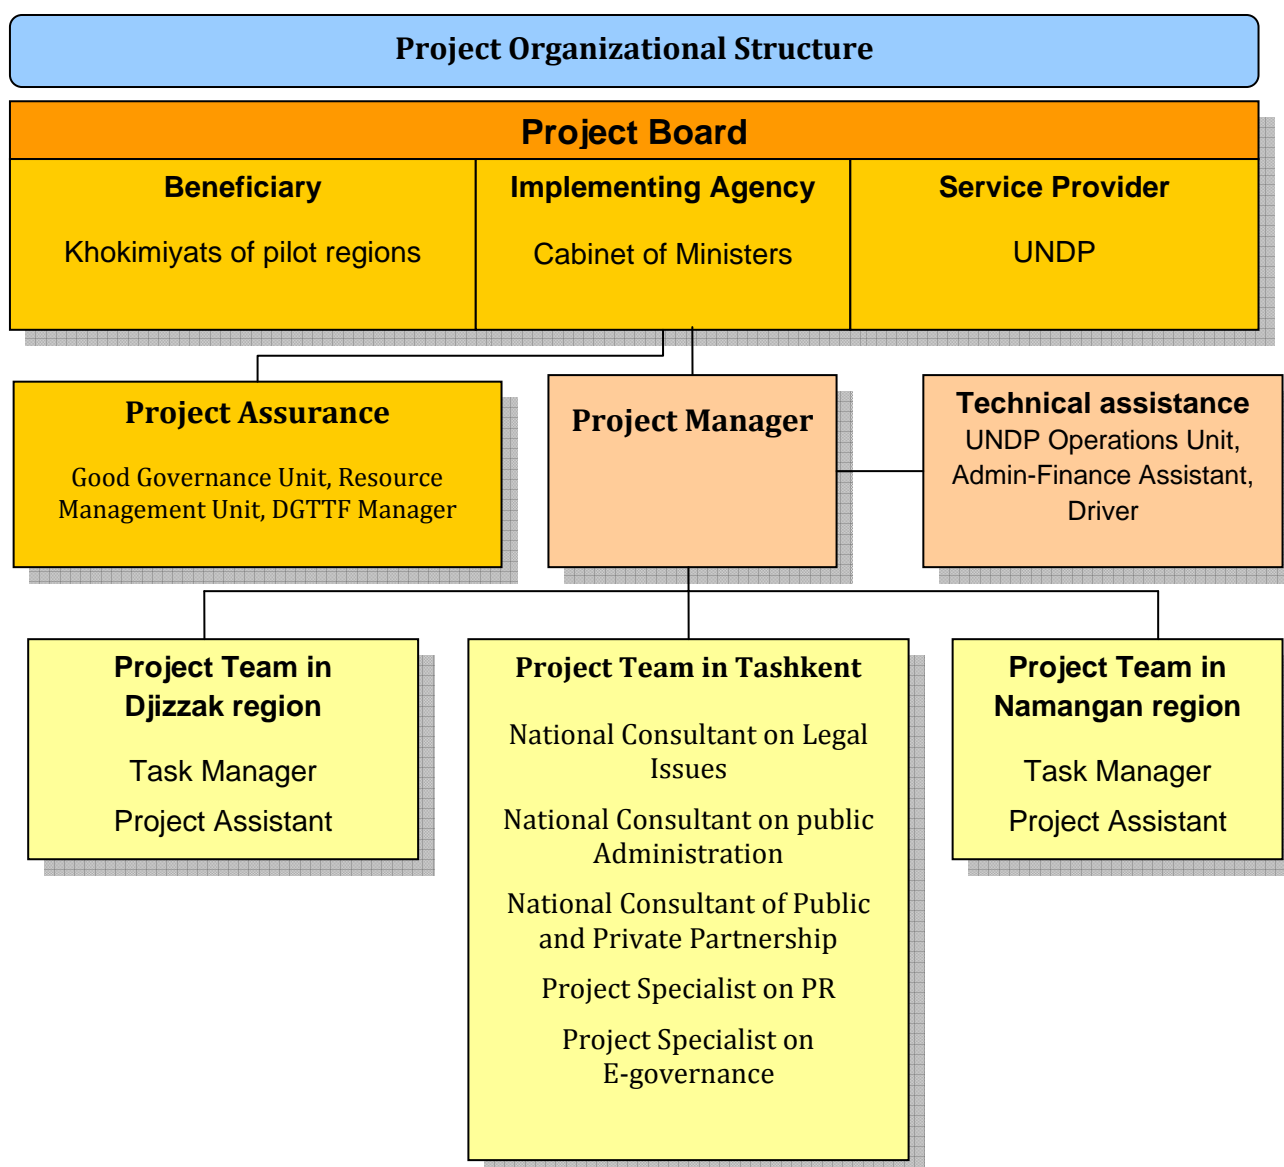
Project Organizational Structure

Project Board

Beneficiary

Khokimiyats of pilot regions

Implementing Agency

Cabinet of Ministers

Service Provider

UNDP

Project Assurance

Good Governance Unit, Resource Management Unit, DGTTF Manager

Project Manager

Technical assistance

UNDP Operations Unit, Admin-Finance Assistant, Driver

Project Team in Djizzak region

Task Manager

Project Assistant

Project Team in Tashkent

National Consultant on Legal Issues

National Consultant on public Administration

National Consultant of Public and Private Partnership

Project Specialist on PR

Project Specialist on E-governance

Project Team in Namangan region

Task Manager

Project Assistant